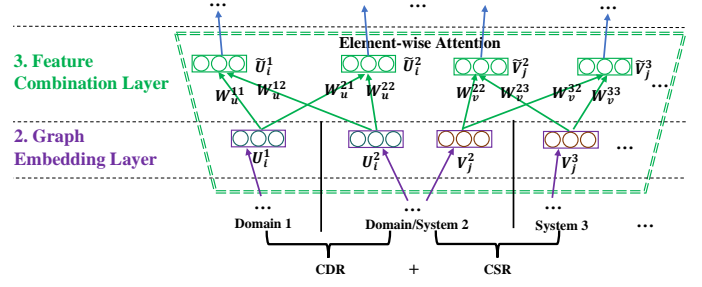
...

3. Feature Combination Layer

Element-wise Attention

$\tilde{U}_i^1$ $\tilde{U}_i^2$ $\tilde{V}_j^2$ $\tilde{V}_j^3$

$W_u^{11}$ $W_u^{12}$ $W_u^{21}$ $W_u^{22}$ $W_v^{22}$ $W_v^{23}$ $W_v^{32}$ $W_v^{33}$

...

2. Graph Embedding Layer

$U_i^1$ $U_i^2$ $V_j^2$ $V_j^3$

...

...

...

...

Domain 1

Domain/System 2

System 3

...

CDR + CSR